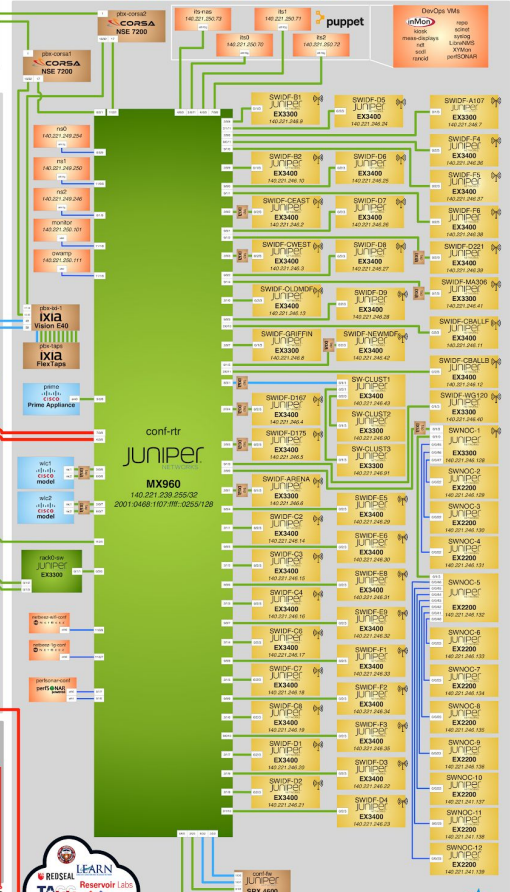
pbx-corsa2
CORSA
NSE 7200

pbx-corsa1
CORSA
NSE 7200

its-nas
140.221.250.73

its1
140.221.250.71

its0
140.221.250.70

its2
140.221.250.72

puppet

DevOps VMs
inMon
kiosk
mass-displays
ndt
scdt
rancid
repo
solrst
syslog
LibreNMS
XYMon
perfSONAR

ns0
140.221.249.254

ns1
140.221.249.250

ns2
140.221.249.246

monitor
140.221.250.101

owamp
140.221.250.111

pbx-ixl-1
IXIA
Vision E40

pbx-taps
IXIA
FlexTaps

prime
CISCO
Prime Appliance

wlc1
CISCO
model

wlc2
CISCO
model

rack0-sw
JUNIPER
EX3300

netscout
perfsonar-conf
perfSONAR

conf-rtr
JUNIPER
MX960
140.221.239.255/32
2001:0468:1f07:ffff::0255/128

SWIDF-B1
JUNIPER
EX3400
140.221.246.9

SWIDF-D5
JUNIPER
EX3400
140.221.246.24

SWIDF-A107
JUNIPER
EX3300
140.221.246.7

SWIDF-F4
JUNIPER
EX3400
140.221.246.36

SWIDF-F5
JUNIPER
EX3400
140.221.246.37

SWIDF-F6
JUNIPER
EX3400
140.221.246.38

SWIDF-B2
JUNIPER
EX3400
140.221.246.10

SWIDF-D6
JUNIPER
EX3400
140.221.246.25

SWIDF-CEAST
JUNIPER
EX3400
140.221.246.2

SWIDF-D7
JUNIPER
EX3400
140.221.246.26

SWIDF-CWEST
JUNIPER
EX3400
140.221.246.3

SWIDF-D8
JUNIPER
EX3400
140.221.246.27

SWIDF-D221
JUNIPER
EX3400
140.221.246.39

SWIDF-OLDMDF
JUNIPER
EX3400
140.221.246.13

SWIDF-D9
JUNIPER
EX3400
140.221.246.28

SWIDF-MA306
JUNIPER
EX3300
140.221.246.41

SWIDF-CBALLF
JUNIPER
EX3300
140.221.246.11

SWIDF-GRIFFIN
JUNIPER
EX3300
140.221.246.8

SWIDF-NEWMDF
JUNIPER
EX3400
140.221.246.42

SWIDF-CBALLB
JUNIPER
EX3300
140.221.246.12

SW-CLUST1
JUNIPER
EX3400
140.221.246.43

SW-CLUST2
JUNIPER
EX3400
140.221.246.90

SW-CLUST3
JUNIPER
EX3400
140.221.246.91

SWIDF-WG120
JUNIPER
EX3300
140.221.246.40

SWIDF-D167
JUNIPER
EX3400
140.221.246.4

SWIDF-D175
JUNIPER
EX3400
140.221.246.5

SWNOC-1
JUNIPER
EX2200
140.221.246.128

SWNOC-2
JUNIPER
EX2200
140.221.246.129

SWIDF-ARENA
JUNIPER
EX3300
140.221.246.6

SWIDF-E5
JUNIPER
EX3400
140.221.246.29

SWNOC-3
JUNIPER
EX2200
140.221.246.130

SWIDF-C2
JUNIPER
EX3400
140.221.246.14

SWIDF-E6
JUNIPER
EX3400
140.221.246.30

SWNOC-4
JUNIPER
EX2200
140.221.246.131

SWIDF-C3
JUNIPER
EX3400
140.221.246.15

SWIDF-E8
JUNIPER
EX3400
140.221.246.31

SWNOC-5
JUNIPER
EX2200
140.221.246.132

SWIDF-C4
JUNIPER
EX3400
140.221.246.16

SWIDF-E9
JUNIPER
EX3400
140.221.246.32

SWNOC-6
JUNIPER
EX2200
140.221.246.133

SWIDF-C6
JUNIPER
EX3400
140.221.246.17

SWIDF-F1
JUNIPER
EX3400
140.221.246.33

SWNOC-7
JUNIPER
EX2200
140.221.246.134

SWIDF-C7
JUNIPER
EX3400
140.221.246.18

SWIDF-F2
JUNIPER
EX3400
140.221.246.34

SWNOC-8
JUNIPER
EX2200
140.221.246.135

SWIDF-C8
JUNIPER
EX3400
140.221.246.19

SWIDF-F3
JUNIPER
EX3400
140.221.246.35

SWNOC-9
JUNIPER
EX2200
140.221.246.136

SWIDF-D1
JUNIPER
EX3400
140.221.246.20

SWIDF-D3
JUNIPER
EX3400
140.221.246.22

SWNOC-10
JUNIPER
EX2200
140.221.241.137

SWIDF-D2
JUNIPER
EX3400
140.221.246.21

SWIDF-D4
JUNIPER
EX3400
140.221.246.23

SWNOC-11
JUNIPER
EX2200
140.221.241.138

SWNOC-12
JUNIPER
EX2200
140.221.241.139

conf-fw
JUNIPER
SRX 4600

REDSEAL
LEARN
Reservoir Labs
TAG